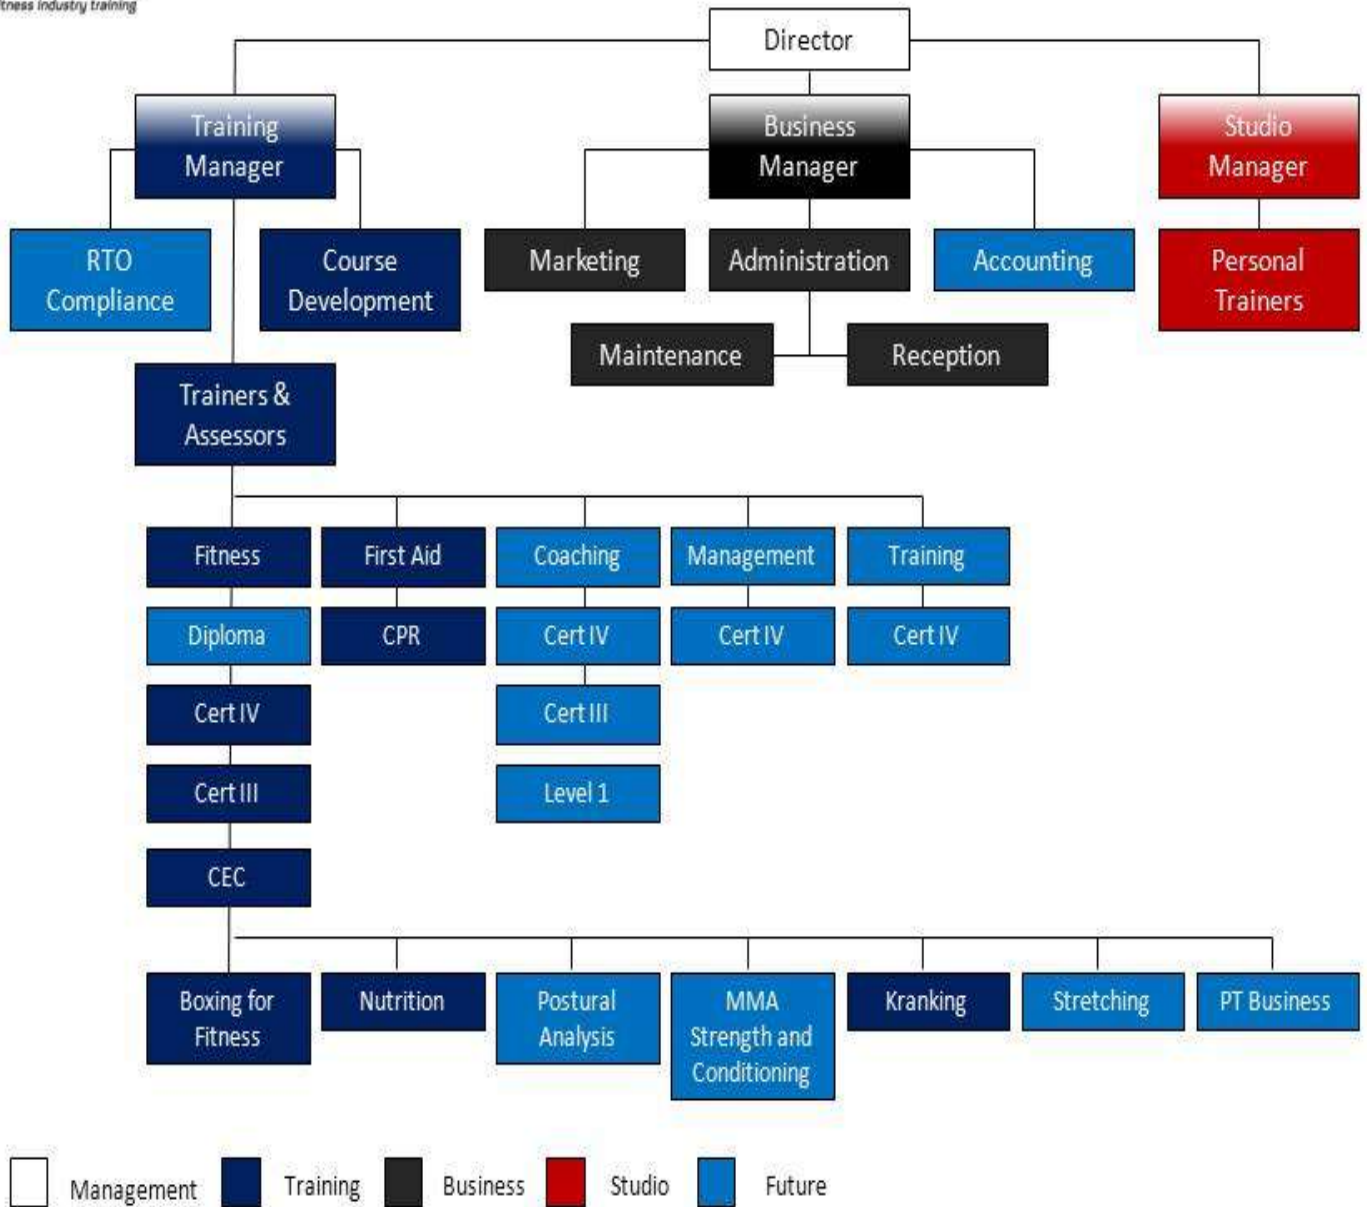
tness industry training

Director

Training Manager

Business Manager

Studio Manager

RTO Compliance

Course Development

Marketing

Administration

Accounting

Personal Trainers

Maintenance

Reception

Trainers & Assessors

Fitness

First Aid

Coaching

Management

Training

Diploma

CPR

Cert IV

Cert IV

Cert IV

Cert IV

Cert III

Cert III

Level 1

CEC

Boxing for Fitness

Nutrition

Postural Analysis

MMA Strength and Conditioning

Kranking

Stretching

PT Business

Management

Training

Business

Studio

Future